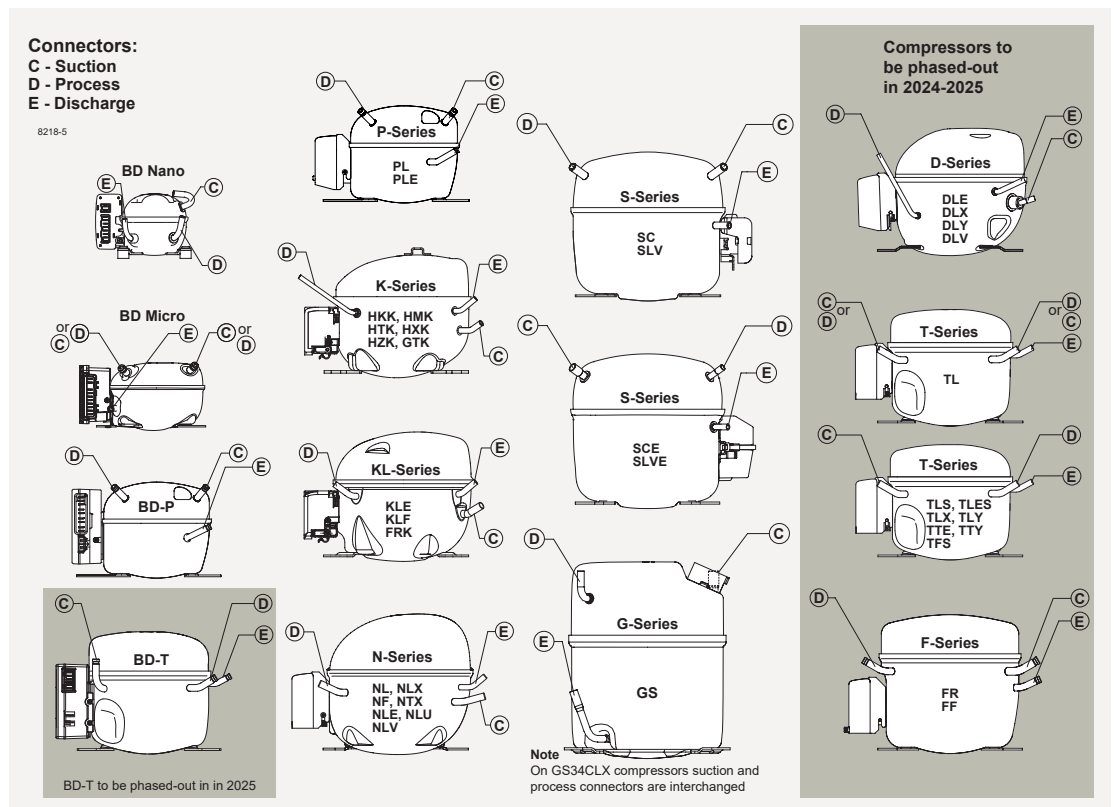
Connectors:
C - Suction
D - Process
E - Discharge

8218-5

BD Nano
E
C
D

BD Micro
or C D
E
C or D

BD-P
D
C
E

BD-T
C
D
E
BD-T to be phased-out in in 2025

P-Series
D
C
E
PL
PLE

K-Series
D
E
HKK, HMK
HTK, HXK
HZK, GTK
C

KL-Series
D
E
KLE
KLF
FRK
C

N-Series
D
E
NL, NLX
NF, NTX
NLE, NLU
NLV
C

S-Series
D
C
E
SC
SLV

S-Series
C
D
E
SCE
SLVE

G-Series
D
C
E
GS

Note
On GS34CLX compressors suction and process connectors are interchanged

Compressors to be phased-out in 2024-2025

D-Series
D
E
C
DLE
DLX
DLY
DLV

T-Series
C or D
or D C
E
TL

T-Series
C
D
E
TLS, TLES
TLX, TLY
TTE, TTY
TFS

F-Series
D
C
E
FR
FF